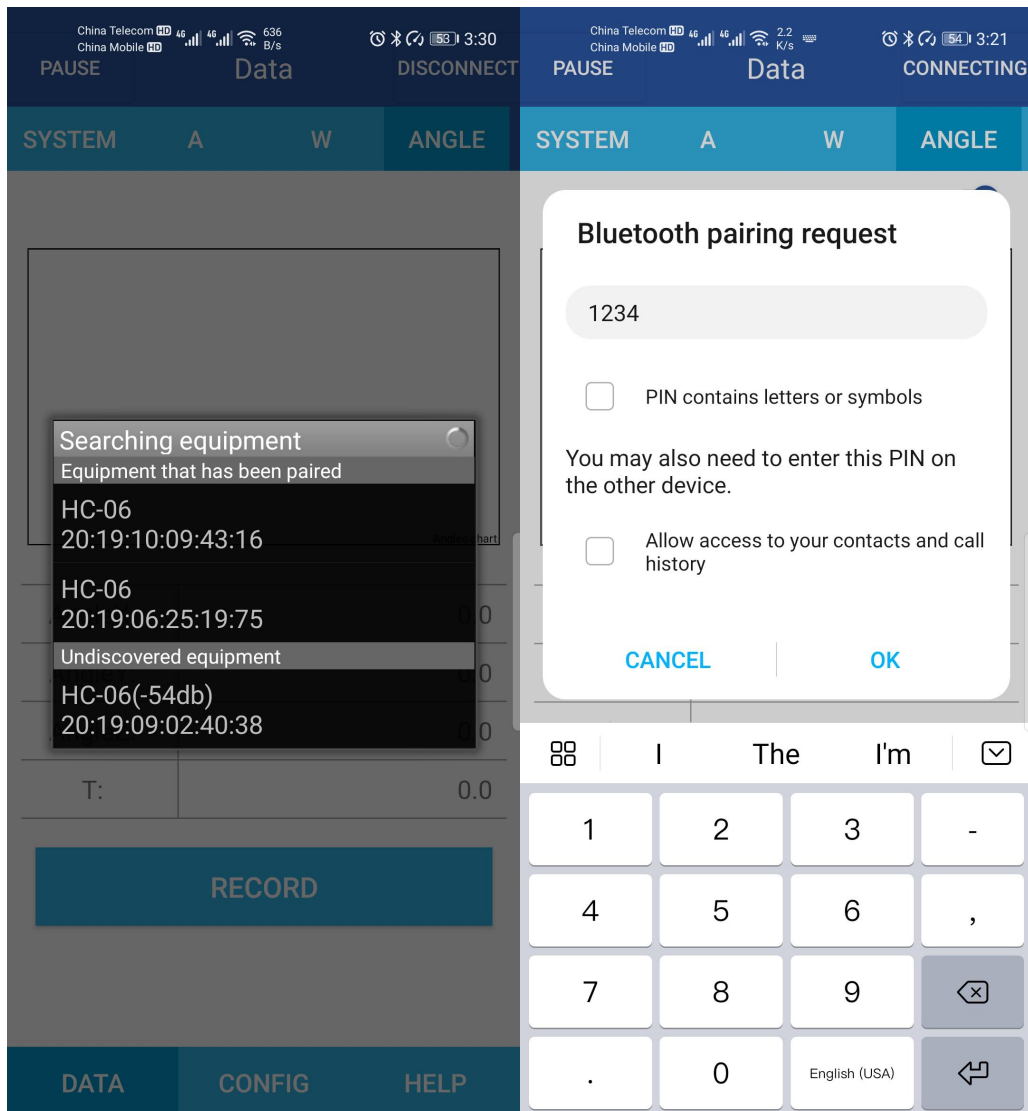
China Telecom HD 4G 4G 636 B/s 53 3:30
China Mobile HD
PAUSE Data DISCONNECT

SYSTEM A W ANGLE

Searching equipment
Equipment that has been paired
HC-06
20:19:10:09:43:16
HC-06
20:19:06:25:19:75
Undiscovered equipment
HC-06(-54db)
20:19:09:02:40:38

Angle chart

0.0
0.0
0.0
T: 0.0

RECORD

DATA CONFIG HELP

China Telecom HD 4G 4G 2.2 K/s 54 3:21
China Mobile HD
PAUSE Data CONNECTING

SYSTEM A W ANGLE

Bluetooth pairing request

1234

PIN contains letters or symbols

You may also need to enter this PIN on the other device.

Allow access to your contacts and call history

CANCEL OK

I The I'm

| 1 | 2 | 3 | - |
|---|---|---|---|
| 4 | 5 | 6 | , |
| 7 | 8 | 9 | |
| . | 0 | English (USA) | |